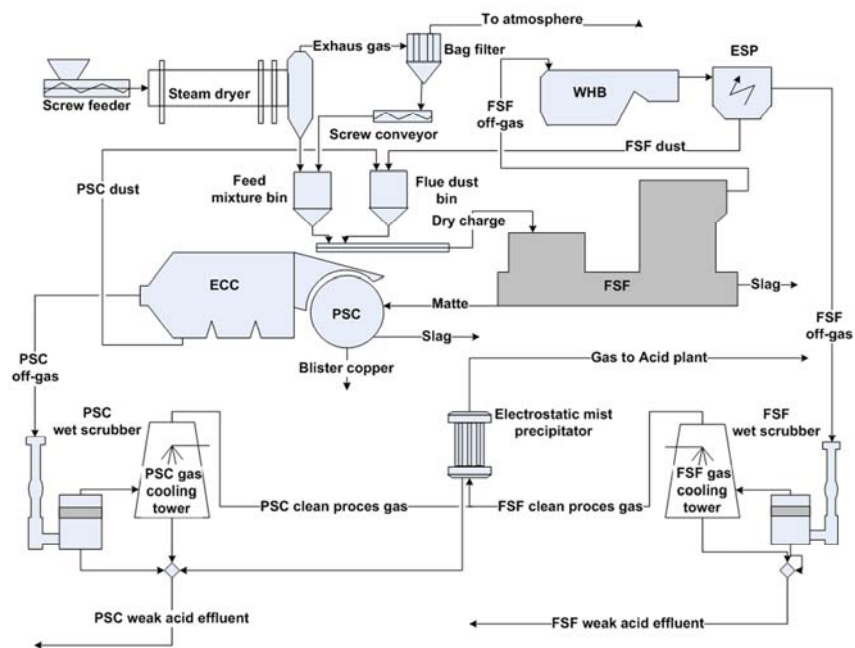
To atmosphere

Exhaus gas

Bag filter

Screw feeder

Steam dryer

Screw conveyor

WHB

ESP

FSF off-gas

FSF dust

PSC dust

Feed mixture bin

Flue dust bin

Dry charge

ECC

FSF

Slag

Matte

PSC

Slag

Blister copper

FSF off-gas

PSC off-gas

Gas to Acid plant

PSC wet scrubber

Electrostatic mist precipitator

FSF wet scrubber

PSC gas cooling tower

FSF gas cooling tower

PSC clean proces gas

FSF clean proces gas

PSC weak acid effluent

FSF weak acid effluent